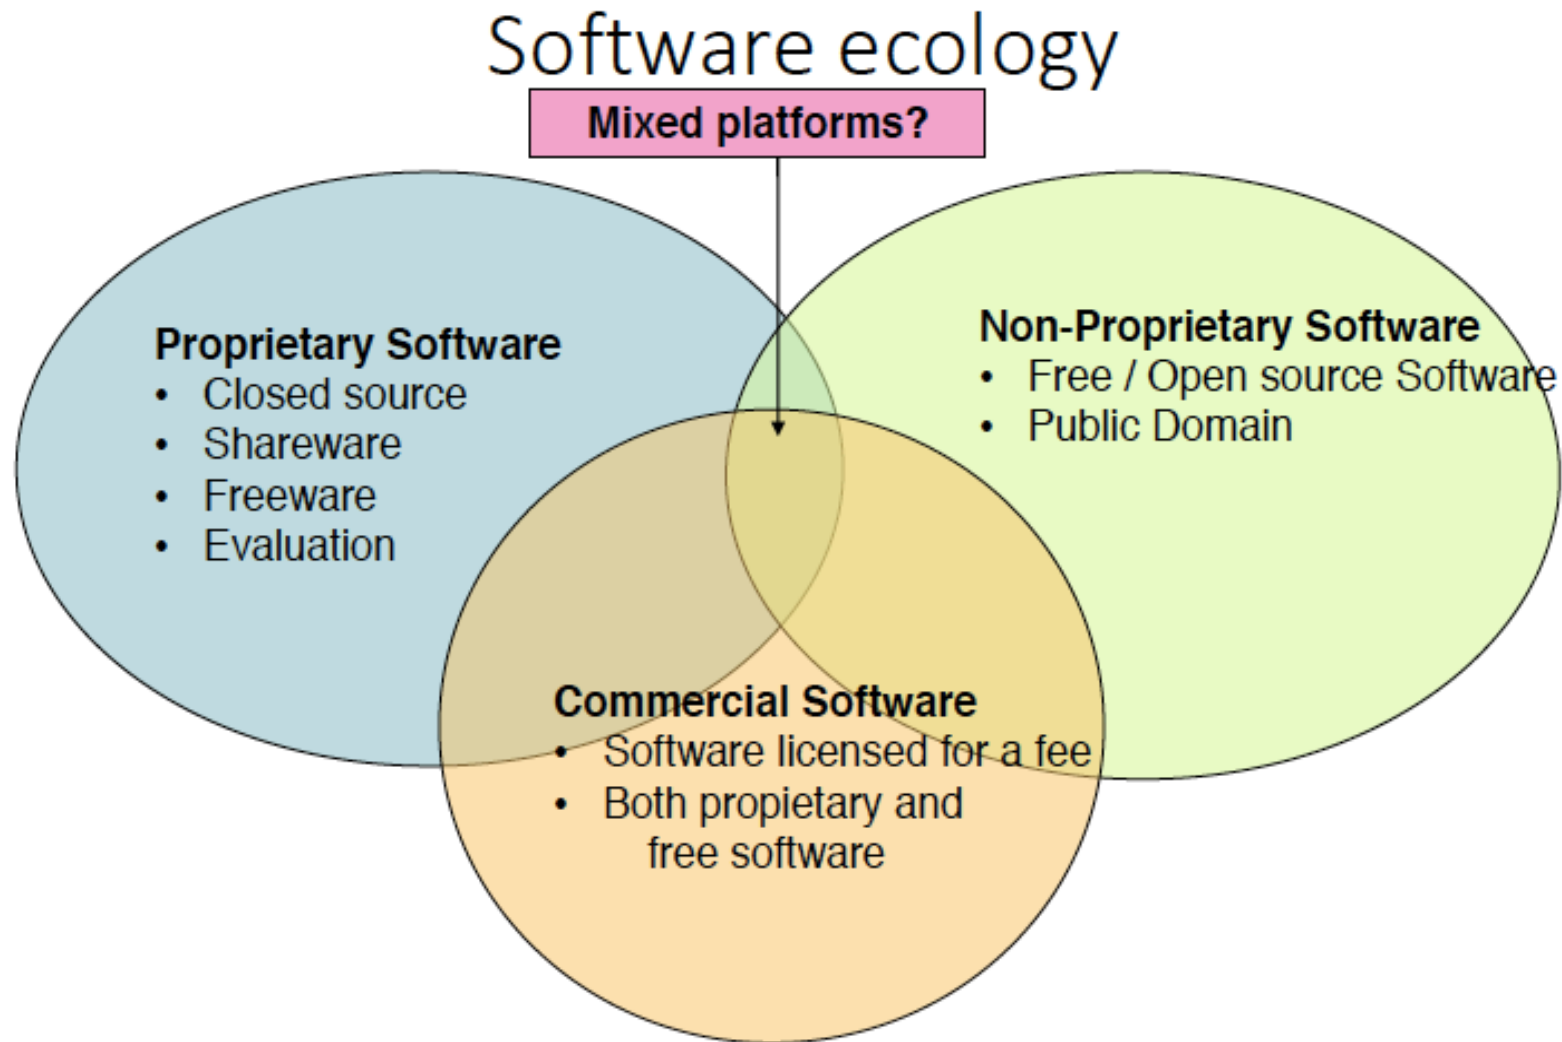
Software ecology

Mixed platforms?

Proprietary Software
• Closed source
• Shareware
• Freeware
• Evaluation

Non-Proprietary Software
• Free / Open source Software
• Public Domain

Commercial Software
• Software licensed for a fee
• Both propietary and free software